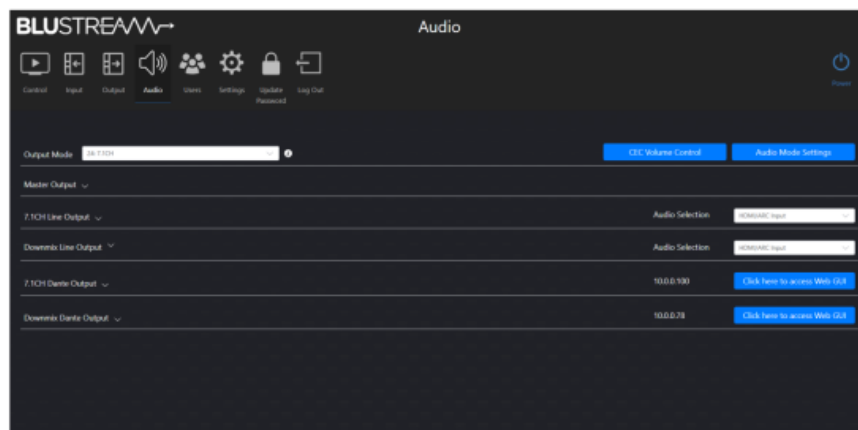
BLUSTREAM

Audio

Control Input Output Audio Users Settings Update Password Log Out

Power

Output Mode 2A 7.1CH

CEC Volume Control

Audio Mode Settings

Master Output

7.1CH Line Output

Audio Selection HDMI/ARC Input

Downmix Line Output

Audio Selection HDMI/ARC Input

7.1CH Dante Output

10.0.0.100

Click here to access Web GUI

Downmix Dante Output

10.0.0.78

Click here to access Web GUI